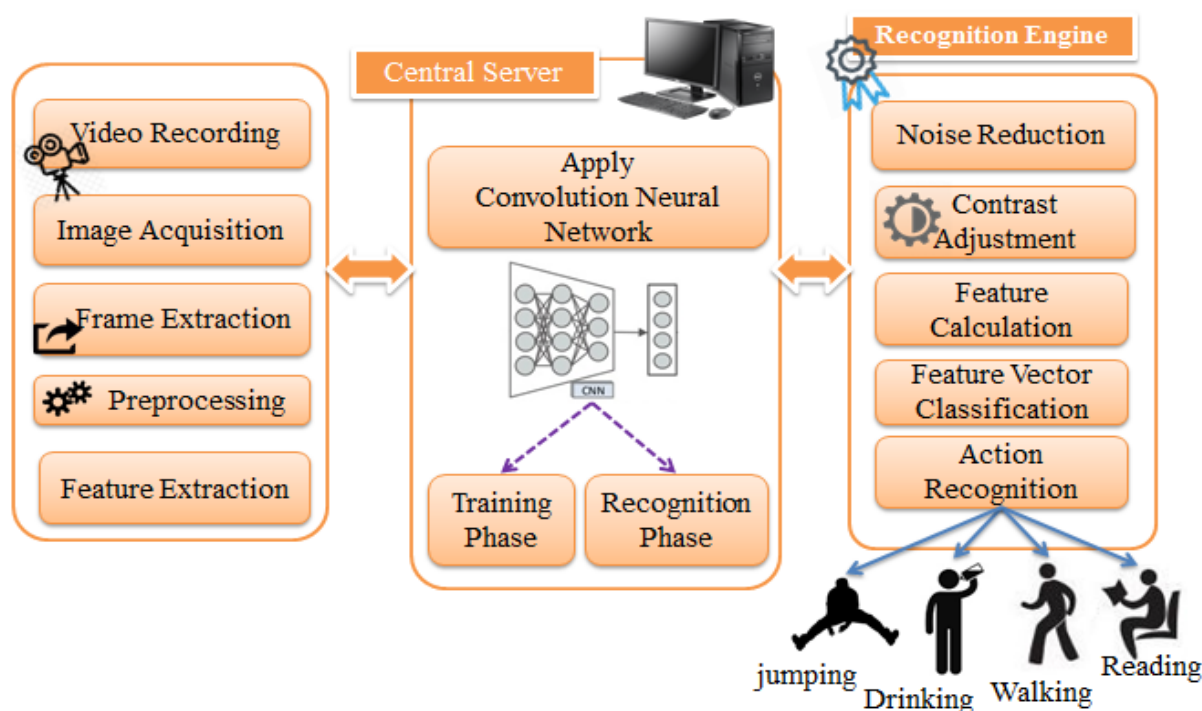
Video Recording

Image Acquisition

Frame Extraction

Preprocessing

Feature Extraction

Central Server

Apply Convolution Neural Network

CNN

Training Phase

Recognition Phase

Recognition Engine

Noise Reduction

Contrast Adjustment

Feature Calculation

Feature Vector Classification

Action Recognition

jumping

Drinking

Walking

Reading